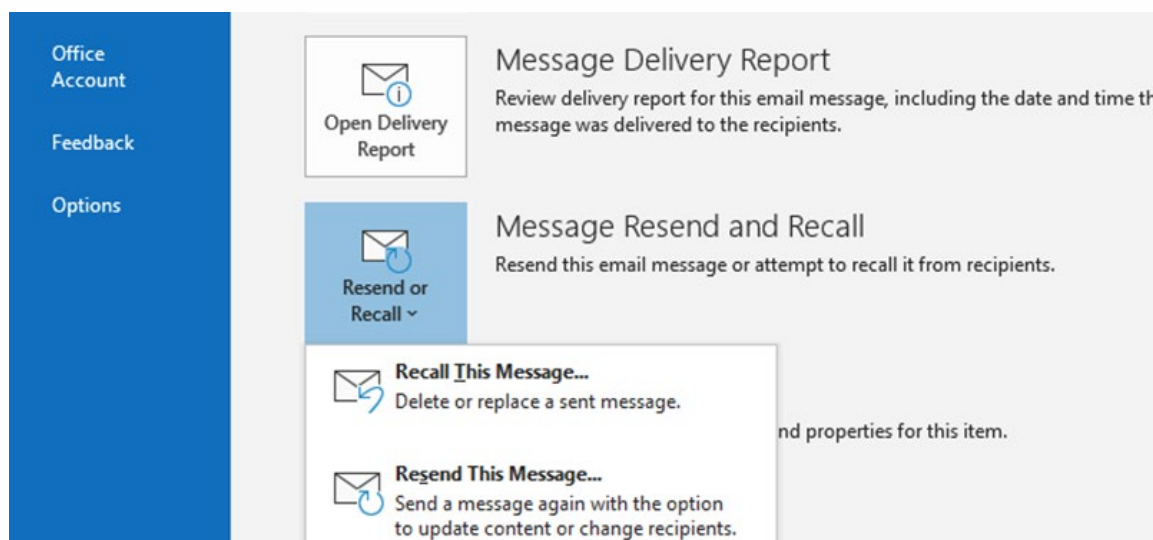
Office Account

Feedback

Options

Open Delivery Report

Message Delivery Report

Review delivery report for this email message, including the date and time th message was delivered to the recipients.

Resend or Recall

Message Resend and Recall

Resend this email message or attempt to recall it from recipients.

Recall This Message...

Delete or replace a sent message.

nd properties for this item.

Resend This Message...

Send a message again with the option to update content or change recipients.